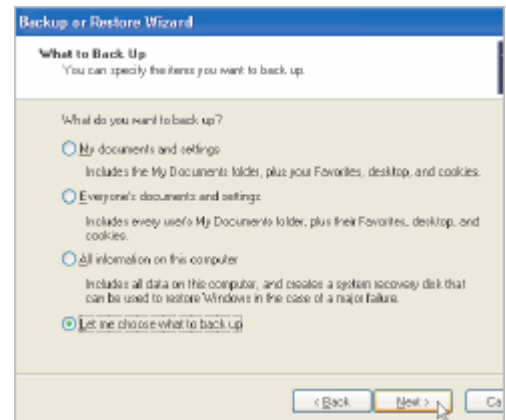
Backup or Restore Wizard

What to Back Up
You can specify the items you want to back up.

What do you want to back up?

My documents and settings

Includes the My Documents folder, plus your Favorites, desktop, and cookies.

Everyone's documents and settings

Includes every user's My Documents folder, plus their Favorites, desktop, and cookies.

All information on this computer

Includes all data on this computer, and creates a system recovery disk that can be used to restore Windows in the case of a major failure.

Let me choose what to back up

< Back
Next >
Ca